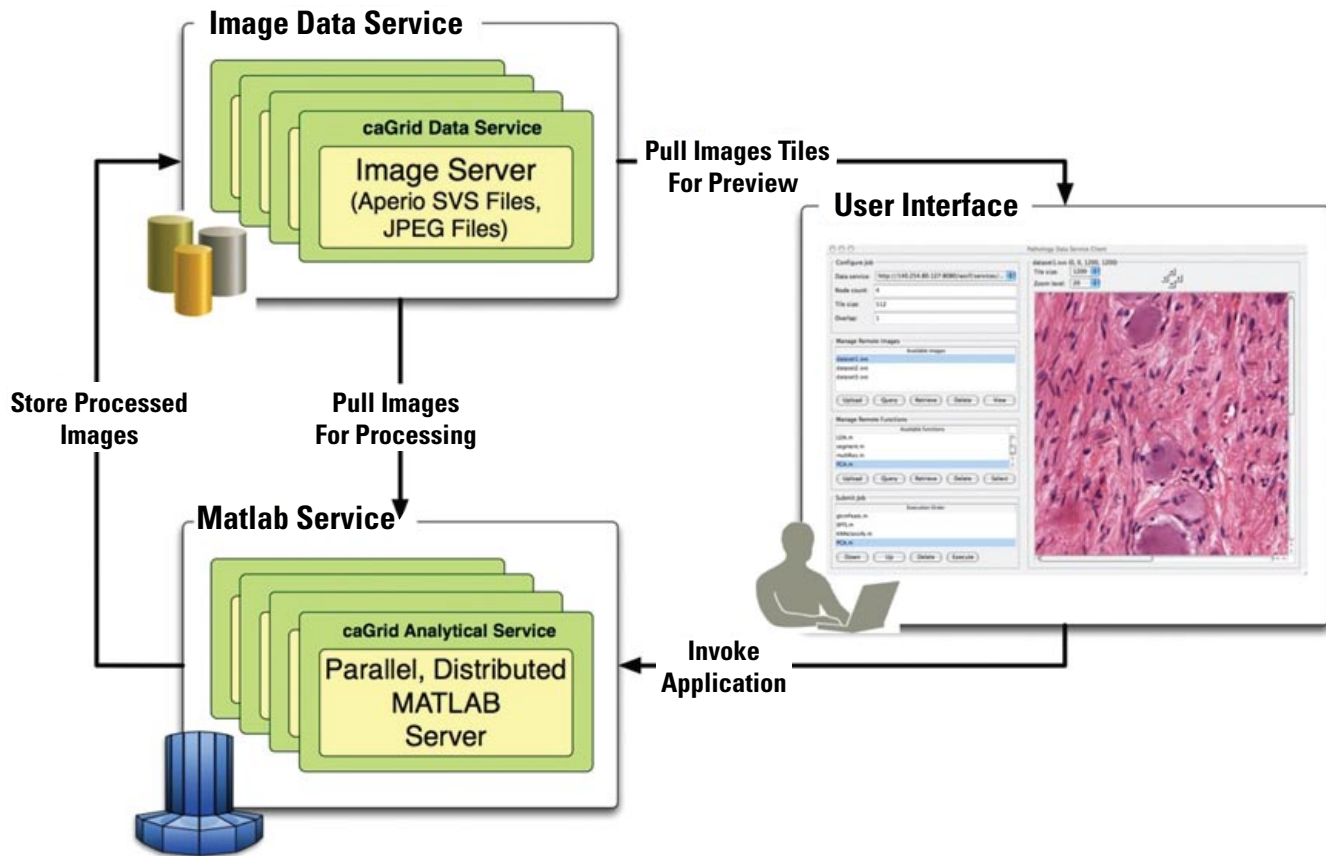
Image Data Service

caGrid Data Service

Image Server (Aperio SVS Files, JPEG Files)

Pull Images Tiles For Preview

User Interface

Pathology Data Service Client

Configure Job

Data service: http://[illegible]

Node count: 4

Tile size: 512

Overlap: 1

Manage Remote Images

Available Images

dataset1.svs

dataset2.svs

dataset3.svs

Upload Query Retrieve Delete View

Manage Remote Functions

Available Functions

LUV.m

segment.m

multiRes.m

PCA.m

Upload Query Retrieve Delete Select

Submit Job

Execution Order

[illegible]

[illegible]

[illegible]

PCA.m

Down Up Delete Execute

dataset1.svs (0, 0, 1200, 1200)

Tile size: 1200

Zoom level: 20

Store Processed Images

Pull Images For Processing

Matlab Service

caGrid Analytical Service

Parallel, Distributed MATLAB Server

Invoke Application